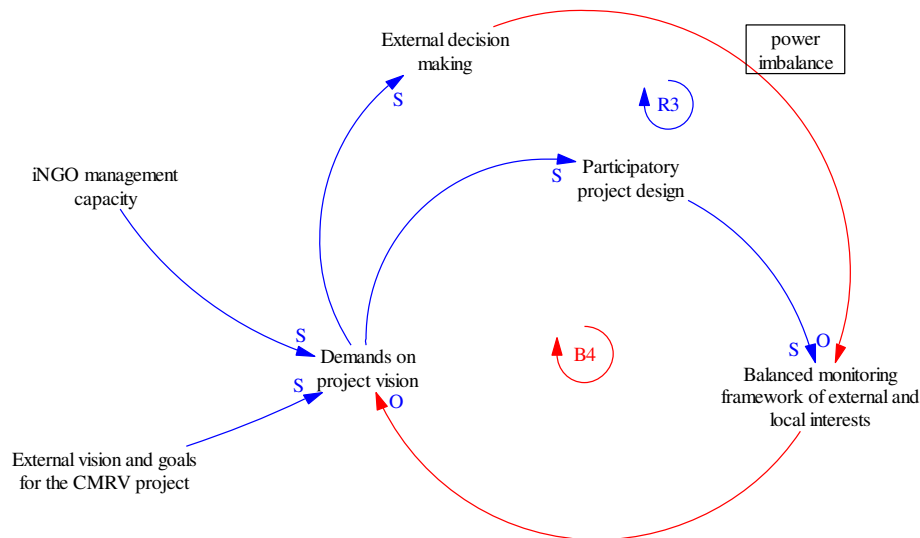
External decision making

power imbalance

S

R3

iNGO management capacity

S

Participatory project design

S

S

O

Demands on project vision

B4

S

O

Balanced monitoring framework of external and local interests

External vision and goals for the CMRV project